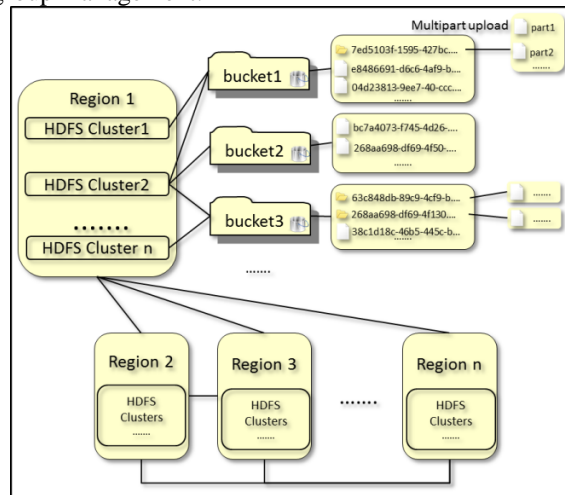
Multipart upload
part1
part2
.......
Region 1
HDFS Cluster1
HDFS Cluster2
.......
HDFS Cluster n
bucket1
bucket2
bucket3
7ed5103f-1595-427bc....
e8486691-d6c6-4af9-b...
04d23813-9ee7-40-ccc...
.......
bc7a4073-f745-4d26-...
268aa698-df69-4f50-...
.......
63c848db-89c9-4cf9-b...
268aa698-df69-4f130...
38c1d18c-46b5-445c-b...
.......
.......
.......
Region 2
HDFS Clusters
.......
Region 3
HDFS Clusters
.......
.......
Region n
HDFS Clusters
.......